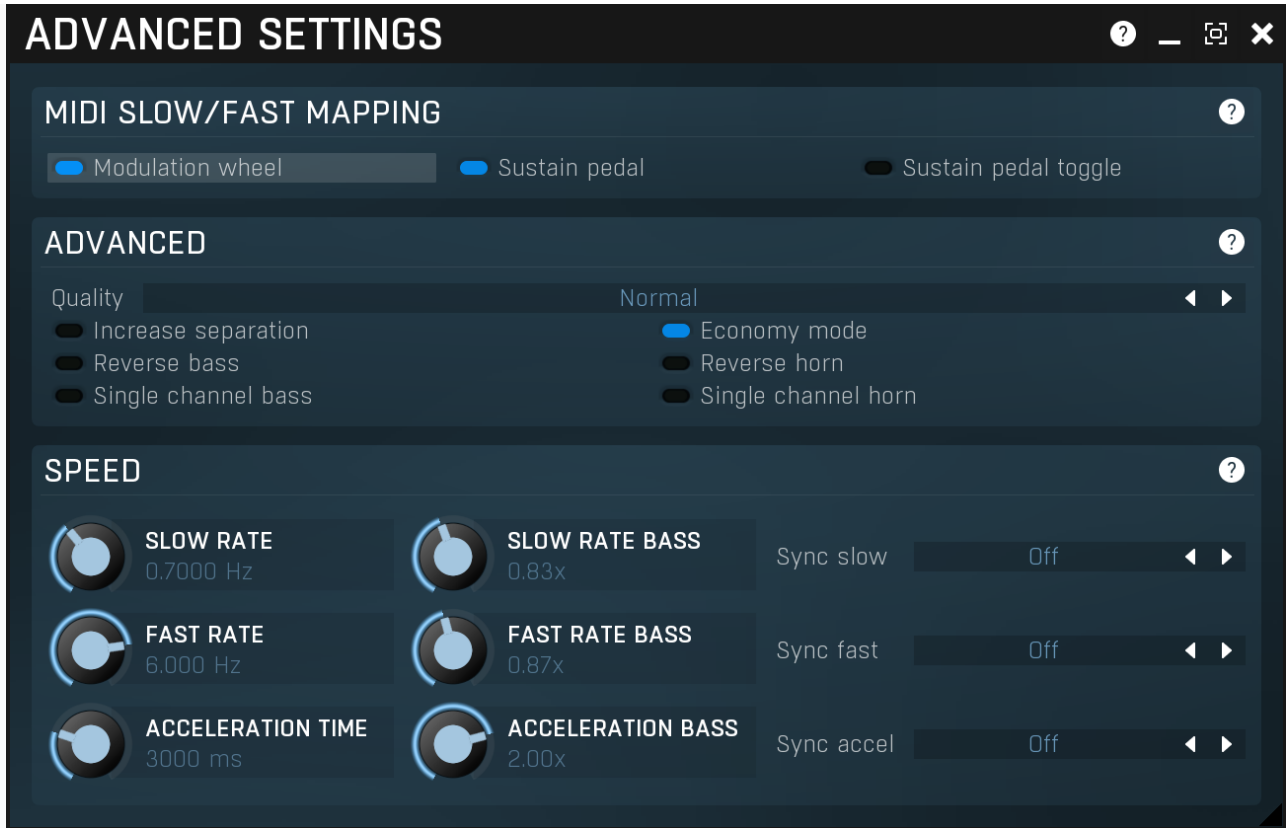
ADVANCED SETTINGS

? _ ✕

MIDI SLOW/FAST MAPPING ?

Modulation wheel Sustain pedal Sustain pedal toggle

ADVANCED ?

Quality Normal ◀ ▶

Increase separation
Economy mode
Reverse bass
Reverse horn
Single channel bass
Single channel horn

SPEED ?

SLOW RATE
0.7000 Hz

SLOW RATE BASS
0.83x

Sync slow Off ◀ ▶

FAST RATE
6.000 Hz

FAST RATE BASS
0.87x

Sync fast Off ◀ ▶

ACCELERATION TIME
3000 ms

ACCELERATION BASS
2.00x

Sync accel Off ◀ ▶